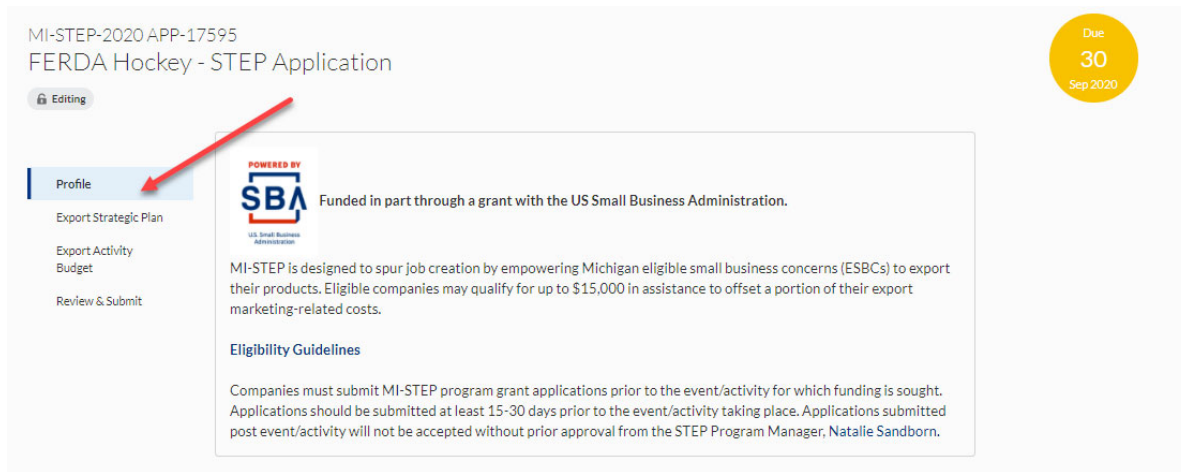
MI-STEP-2020 APP-17595
FERDA Hockey - STEP Application

Editing

Due
30
Sep 2020

Profile
Export Strategic Plan
Export Activity Budget
Review & Submit

POWERED BY
SBA
U.S. Small Business Administration

Funded in part through a grant with the US Small Business Administration.

MI-STEP is designed to spur job creation by empowering Michigan eligible small business concerns (ESBCs) to export their products. Eligible companies may qualify for up to $15,000 in assistance to offset a portion of their export marketing-related costs.

Eligibility Guidelines

Companies must submit MI-STEP program grant applications prior to the event/activity for which funding is sought. Applications should be submitted at least 15-30 days prior to the event/activity taking place. Applications submitted post event/activity will not be accepted without prior approval from the STEP Program Manager, Natalie Sandborn.